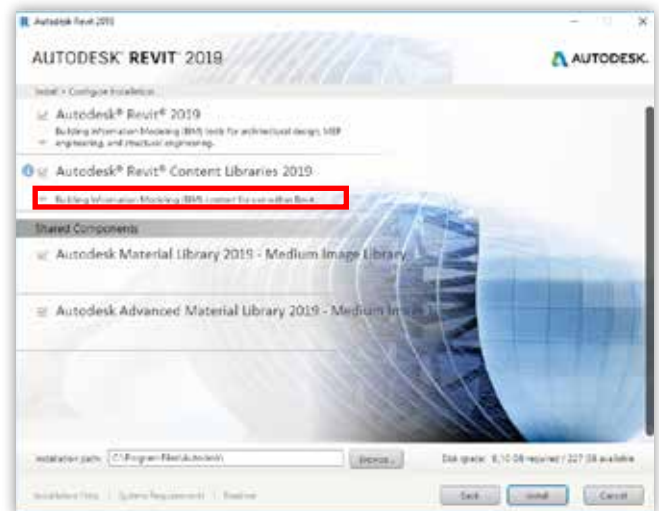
Autodesk Revit 2019

AUTODESK® REVIT® 2019

AUTODESK.

Install > Configure Installation

Autodesk® Revit® 2019

Building Information Modeling (BIM) tools for architectural design, MEP engineering, and structural engineering.

Autodesk® Revit® Content Libraries 2019

Building Information Modeling (BIM) content for use within Revit.

Shared Components

Autodesk Material Library 2019 - Medium Image Library

Autodesk Advanced Material Library 2019 - Medium Image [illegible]

Installation path: C:\Program Files\Autodesk\

Browse...

Disk space: 8,10 GB required / 227 GB available

Installation Help | System Requirements | Readme

Back | Install | Cancel